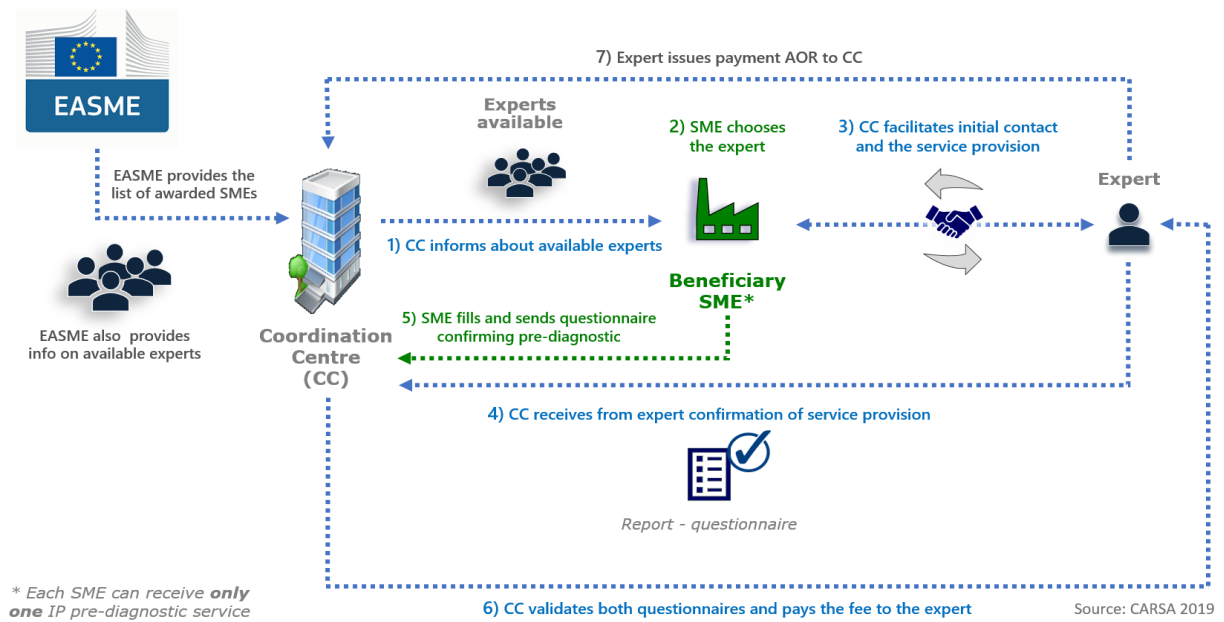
EASME

7) Expert issues payment AOR to CC

EASME provides the list of awarded SMEs

EASME also provides info on available experts

Experts available

Coordination Centre (CC)

1) CC informs about available experts

2) SME chooses the expert

Beneficiary SME*

3) CC facilitates initial contact and the service provision

Expert

5) SME fills and sends questionnaire confirming pre-diagnostic

4) CC receives from expert confirmation of service provision

Report - questionnaire

* Each SME can receive *only* *one* IP pre-diagnostic service

6) CC validates both questionnaires and pays the fee to the expert

Source: CARSA 2019